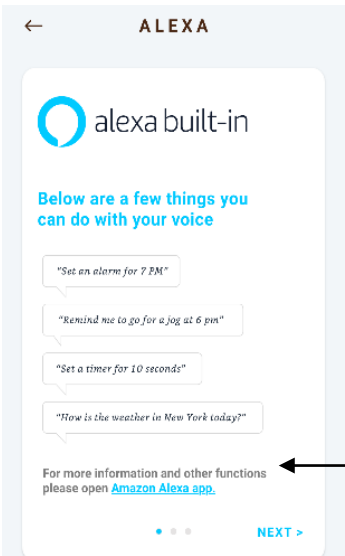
ALEXA

alexa built-in

Below are a few things you can do with your voice

"Set an alarm for 7 PM"

"Remind me to go for a jog at 6 pm"

"Set a timer for 10 seconds"

"How is the weather in New York today?"

For more information and other functions please open Amazon Alexa app.

NEXT >